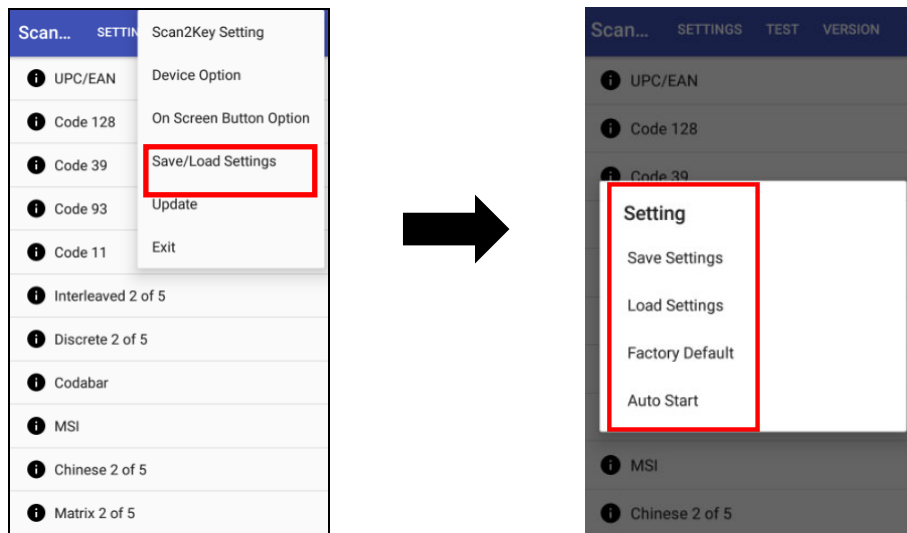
Scan... SETTIN

Scan2Key Setting
Device Option
On Screen Button Option
Save/Load Settings
Update
Exit

UPC/EAN
Code 128
Code 39
Code 93
Code 11
Interleaved 2 of 5
Discrete 2 of 5
Codabar
MSI
Chinese 2 of 5
Matrix 2 of 5

Scan... SETTINGS TEST VERSION

UPC/EAN
Code 128
Code 39

Setting
Save Settings
Load Settings
Factory Default
Auto Start

MSI
Chinese 2 of 5